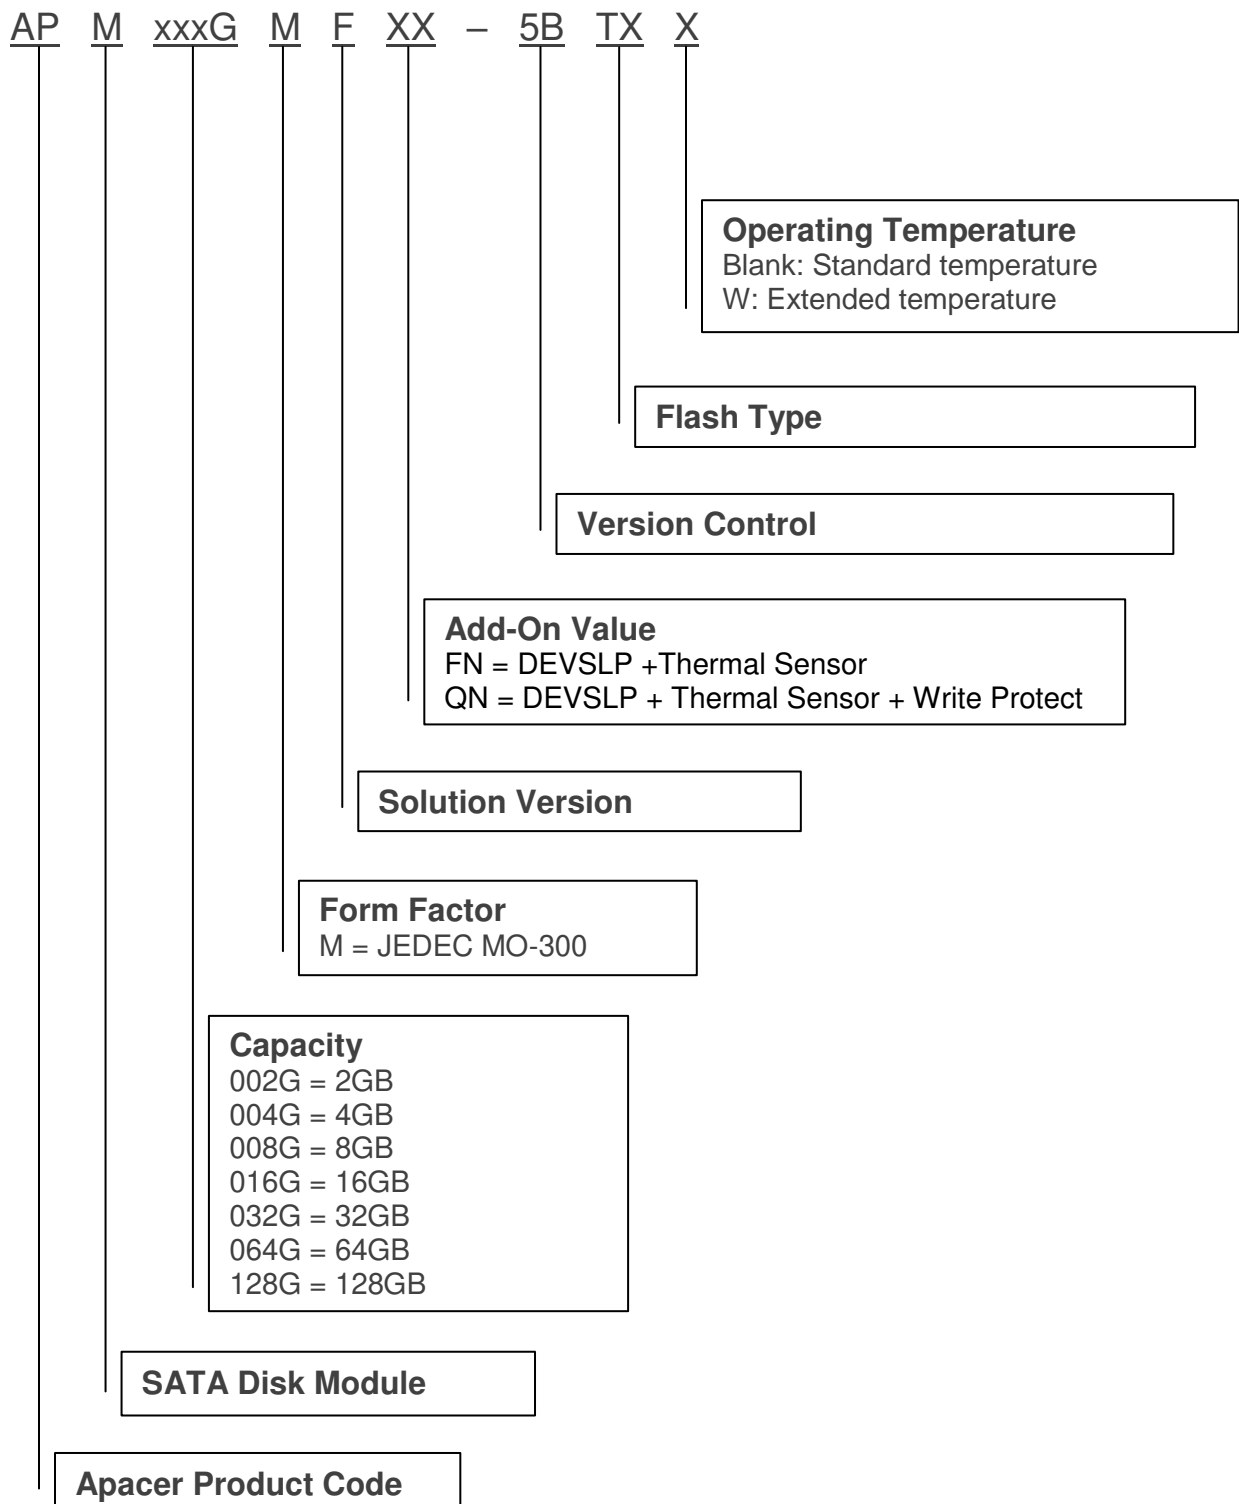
AP M xxxG M F XX – 5B TX X

**Operating Temperature**
Blank: Standard temperature
W: Extended temperature

**Flash Type**

**Version Control**

**Add-On Value**
FN = DEVSLP +Thermal Sensor
QN = DEVSLP + Thermal Sensor + Write Protect

**Solution Version**

**Form Factor**
M = JEDEC MO-300

**Capacity**
002G = 2GB
004G = 4GB
008G = 8GB
016G = 16GB
032G = 32GB
064G = 64GB
128G = 128GB

**SATA Disk Module**

**Apacer Product Code**